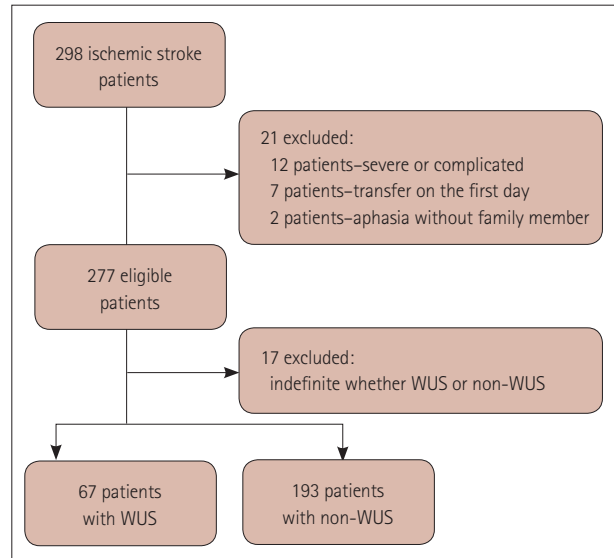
298 ischemic stroke patients

21 excluded:
12 patients–severe or complicated
7 patients–transfer on the first day
2 patients–aphasia without family member

277 eligible patients

17 excluded:
indefinite whether WUS or non-WUS

67 patients with WUS

193 patients with non-WUS